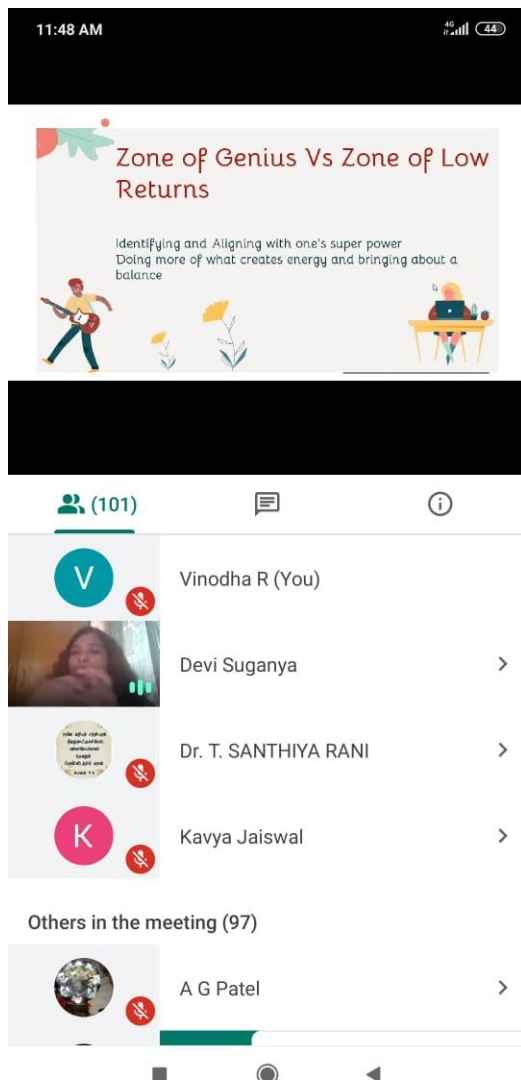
11:48 AM

4G 44

Zone of Genius Vs Zone of Low Returns

Identifying and Aligning with one's super power
Doing more of what creates energy and bringing about a balance

(101)

V

Vinodha R (You)

Devi Suganya

Dr. T. SANTHIYA RANI

K

Kavya Jaiswal

Others in the meeting (97)

A G Patel